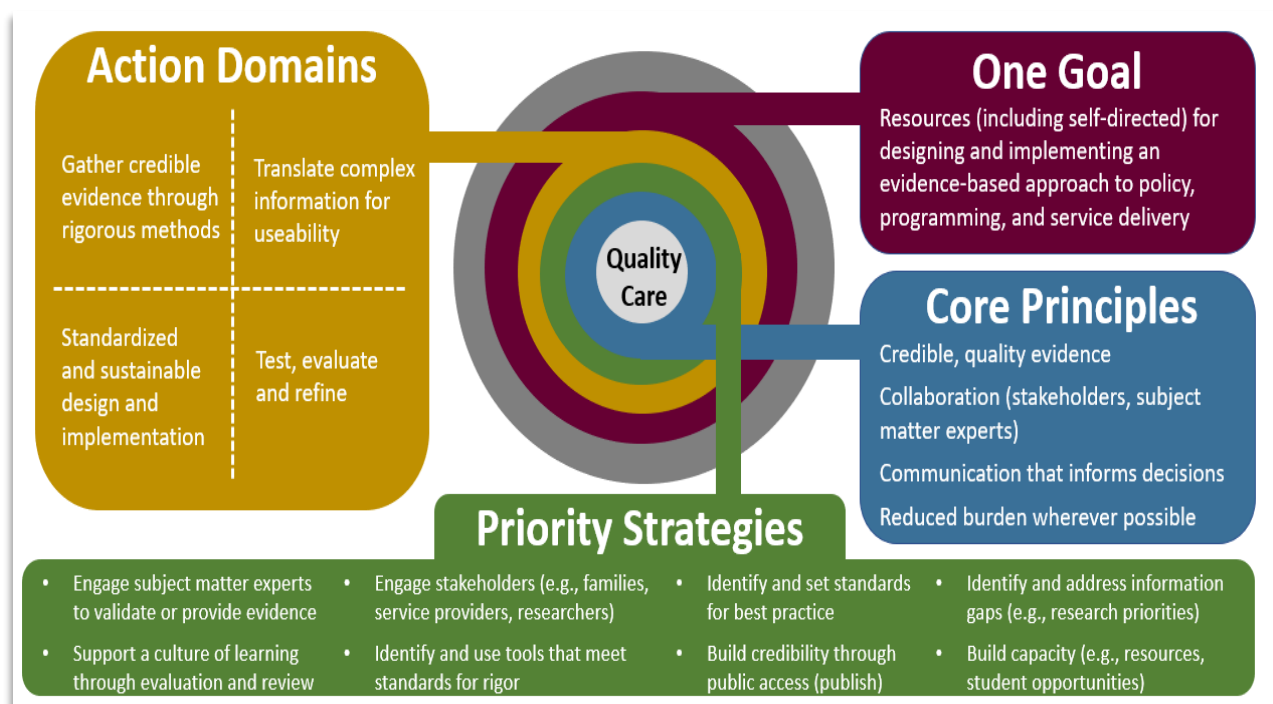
Action Domains

Gather credible evidence through rigorous methods

Translate complex information for useability

Standardized and sustainable design and implementation

Test, evaluate and refine

Quality Care

One Goal

Resources (including self-directed) for designing and implementing an evidence-based approach to policy, programming, and service delivery

Core Principles

Credible, quality evidence

Collaboration (stakeholders, subject matter experts)

Communication that informs decisions

Reduced burden wherever possible

Priority Strategies

• Engage subject matter experts to validate or provide evidence

• Support a culture of learning through evaluation and review

• Engage stakeholders (e.g., families, service providers, researchers)

• Identify and use tools that meet standards for rigor

• Identify and set standards for best practice

• Build credibility through public access (publish)

• Identify and address information gaps (e.g., research priorities)

• Build capacity (e.g., resources, student opportunities)